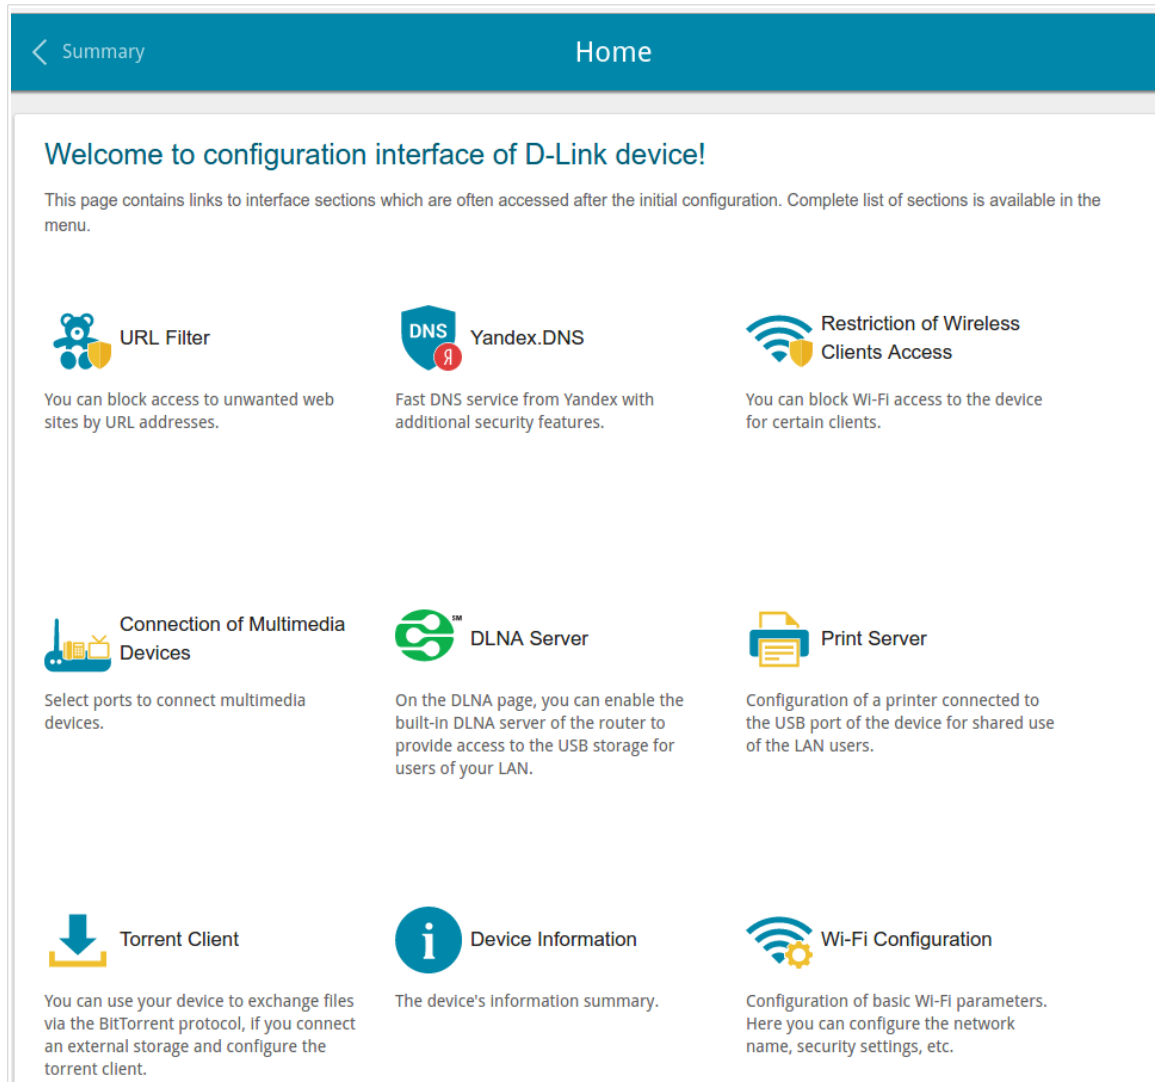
Summary

Home

Welcome to configuration interface of D-Link device!

This page contains links to interface sections which are often accessed after the initial configuration. Complete list of sections is available in the menu.

URL Filter

You can block access to unwanted web sites by URL addresses.

DNS Я

Yandex.DNS

Fast DNS service from Yandex with additional security features.

Restriction of Wireless Clients Access

You can block Wi-Fi access to the device for certain clients.

Connection of Multimedia Devices

Select ports to connect multimedia devices.

SM

DLNA Server

On the DLNA page, you can enable the built-in DLNA server of the router to provide access to the USB storage for users of your LAN.

Print Server

Configuration of a printer connected to the USB port of the device for shared use of the LAN users.

Torrent Client

You can use your device to exchange files via the BitTorrent protocol, if you connect an external storage and configure the torrent client.

i

Device Information

The device's information summary.

Wi-Fi Configuration

Configuration of basic Wi-Fi parameters. Here you can configure the network name, security settings, etc.